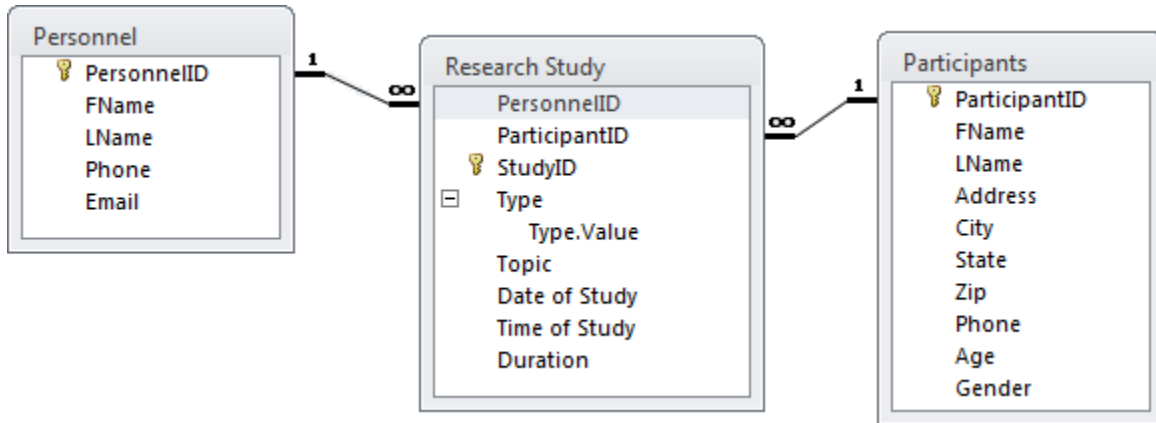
Personnel
PersonnelID
FName
LName
Phone
Email

1

∞

Research Study
PersonnelID
ParticipantID
StudyID
Type
Type.Value
Topic
Date of Study
Time of Study
Duration

∞

1

Participants
ParticipantID
FName
LName
Address
City
State
Zip
Phone
Age
Gender